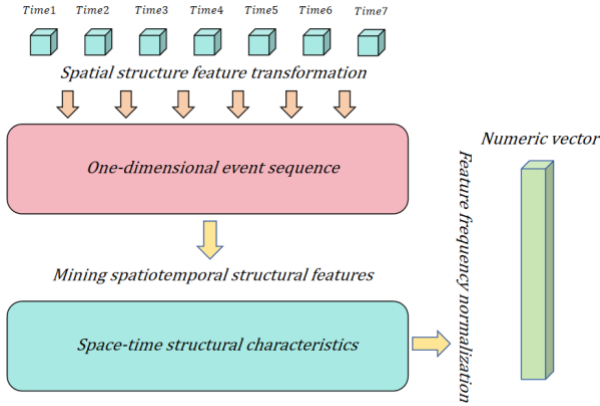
Time1 Time2 Time3 Time4 Time5 Time6 Time7

Spatial structure feature transformation

One-dimensional event sequence

Mining spatiotemporal structural features

Space-time structural characteristics

Feature frequency normalization

Numeric vector